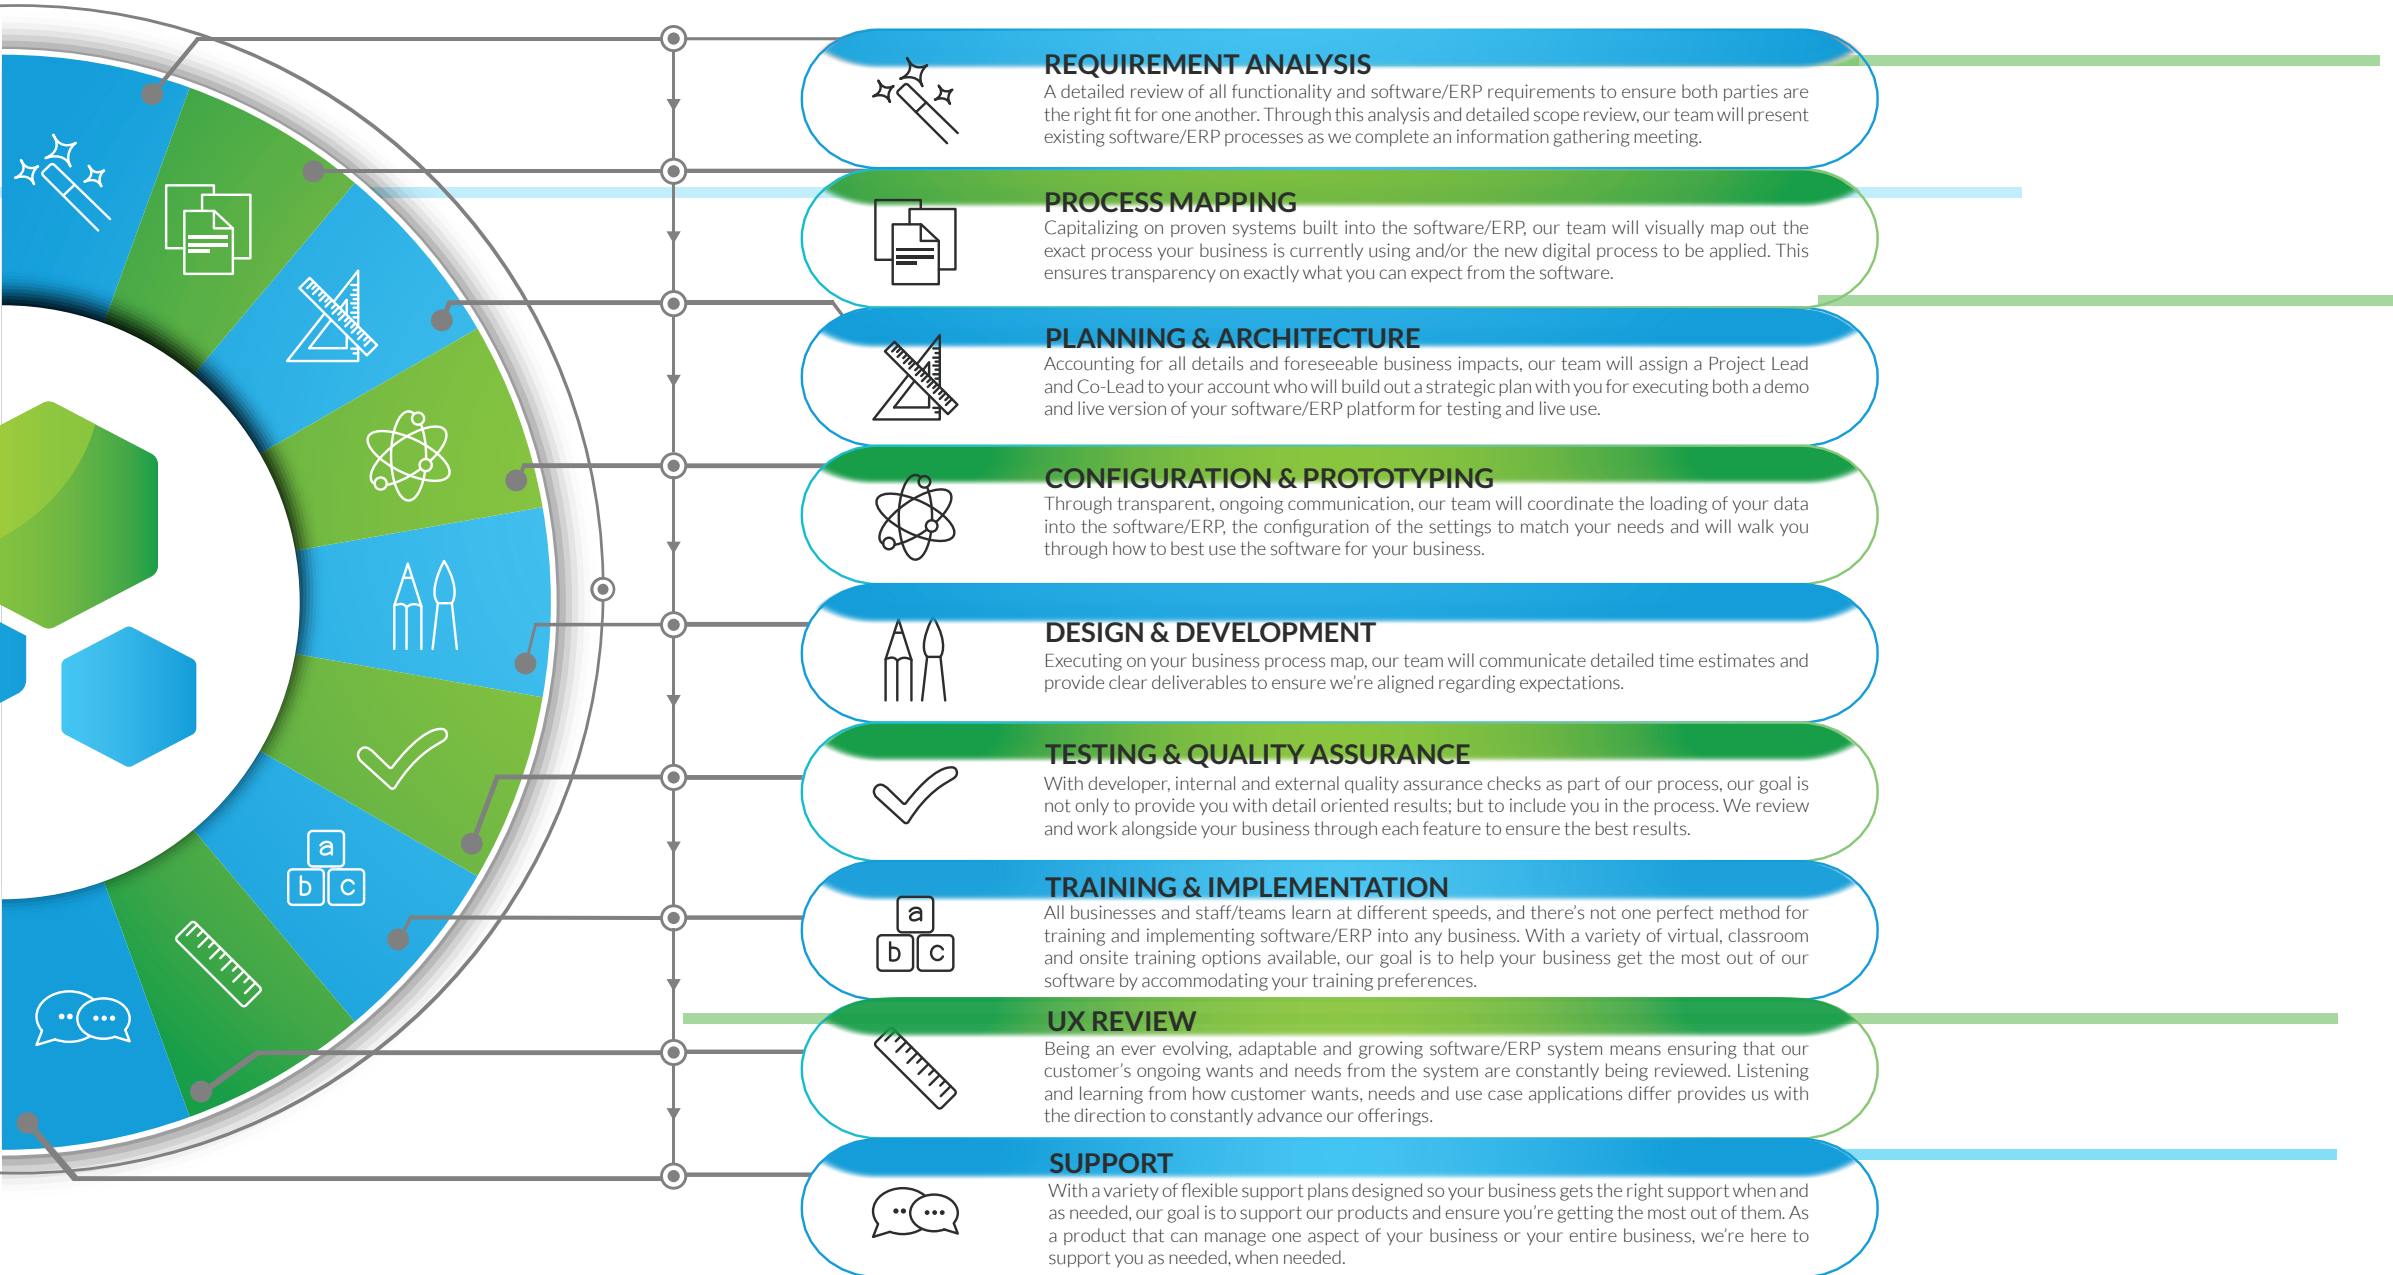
a
b c

REQUIREMENT ANALYSIS
A detailed review of all functionality and software/ERP requirements to ensure both parties are the right fit for one another. Through this analysis and detailed scope review, our team will present existing software/ERP processes as we complete an information gathering meeting.

PROCESS MAPPING
Capitalizing on proven systems built into the software/ERP, our team will visually map out the exact process your business is currently using and/or the new digital process to be applied. This ensures transparency on exactly what you can expect from the software.

PLANNING & ARCHITECTURE
Accounting for all details and foreseeable business impacts, our team will assign a Project Lead and Co-Lead to your account who will build out a strategic plan with you for executing both a demo and live version of your software/ERP platform for testing and live use.

CONFIGURATION & PROTOTYPING
Through transparent, ongoing communication, our team will coordinate the loading of your data into the software/ERP, the configuration of the settings to match your needs and will walk you through how to best use the software for your business.

DESIGN & DEVELOPMENT
Executing on your business process map, our team will communicate detailed time estimates and provide clear deliverables to ensure we're aligned regarding expectations.

TESTING & QUALITY ASSURANCE
With developer, internal and external quality assurance checks as part of our process, our goal is not only to provide you with detail oriented results; but to include you in the process. We review and work alongside your business through each feature to ensure the best results.

TRAINING & IMPLEMENTATION
a
b c
All businesses and staff/teams learn at different speeds, and there's not one perfect method for training and implementing software/ERP into any business. With a variety of virtual, classroom and onsite training options available, our goal is to help your business get the most out of our software by accommodating your training preferences.

UX REVIEW
Being an ever evolving, adaptable and growing software/ERP system means ensuring that our customer's ongoing wants and needs from the system are constantly being reviewed. Listening and learning from how customer wants, needs and use case applications differ provides us with the direction to constantly advance our offerings.

SUPPORT
With a variety of flexible support plans designed so your business gets the right support when and as needed, our goal is to support our products and ensure you're getting the most out of them. As a product that can manage one aspect of your business or your entire business, we're here to support you as needed, when needed.